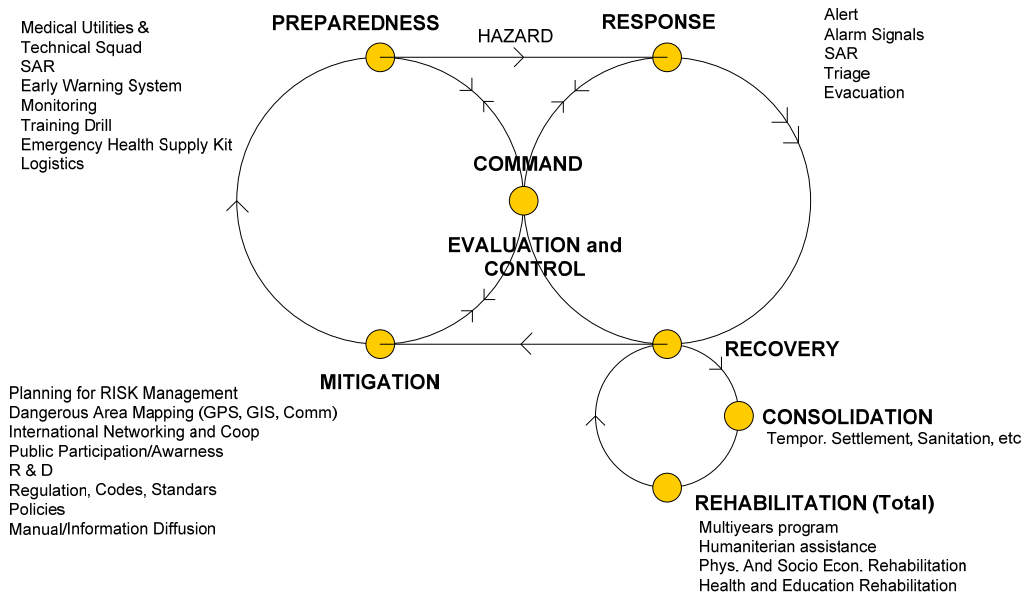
Medical Utilities & Technical Squad
SAR
Early Warning System
Monitoring
Training Drill
Emergency Health Supply Kit
Logistics

PREPAREDNESS

HAZARD

RESPONSE

Alert
Alarm Signals
SAR
Triage
Evacuation

COMMAND

EVALUATION and CONTROL

RECOVERY

MITIGATION

Planning for RISK Management
Dangerous Area Mapping (GPS, GIS, Comm)
International Networking and Coop
Public Participation/Awarness
R & D
Regulation, Codes, Standars
Policies
Manual/Information Diffusion

CONSOLIDATION
Tempor. Settlement, Sanitation, etc

REHABILITATION (Total)
Multiyears program
Humaniterian assistance
Phys. And Socio Econ. Rehabilitation
Health and Education Rehabilitation